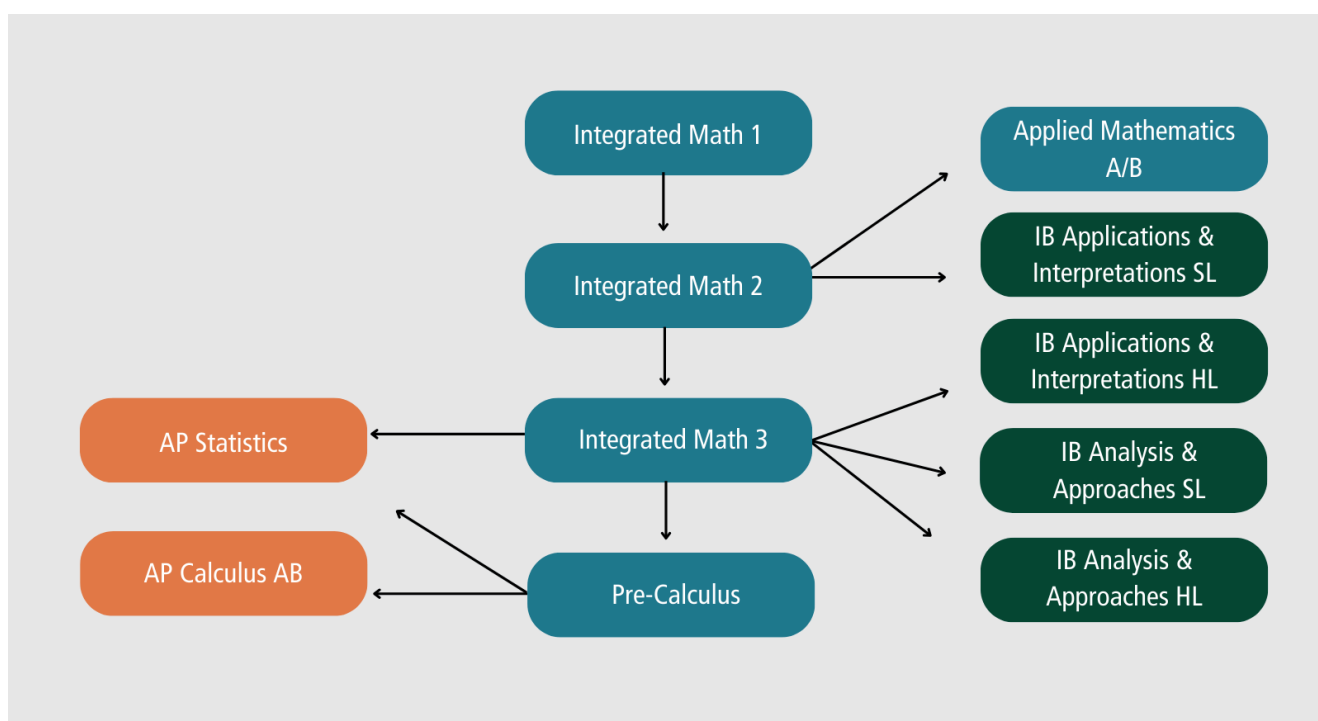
Integrated Math 1

Integrated Math 2

Integrated Math 3

Pre-Calculus

AP Statistics

AP Calculus AB

Applied Mathematics A/B

IB Applications & Interpretations SL

IB Applications & Interpretations HL

IB Analysis & Approaches SL

IB Analysis & Approaches HL